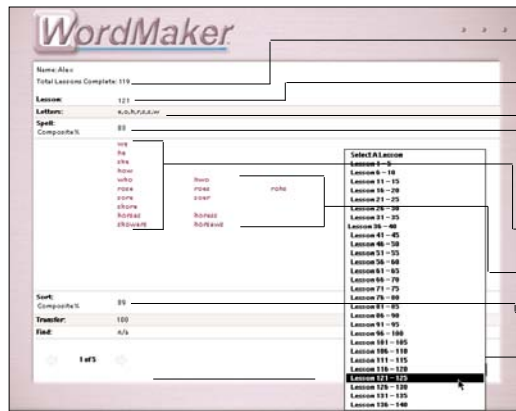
WordMaker

Name: Alex
Total Lessons Complete: 119

Lesson: 121
Letters: e,o,h,r,s,s,w
Spell: Composite% 89

we
he
she
how
who
rose
sore
shore
horses
showers

hwo
rose
sowr

horess
horsews

rote

Sort: Composite% 89
Transfer: 100
Find: n/a

1 of 5

Select A Lesson
Lesson 1 – 5
Lesson 6 – 10
Lesson 11 – 15
Lesson 16 – 20
Lesson 21 – 25
Lesson 26 – 30
Lesson 31 – 35
Lesson 36 – 40
Lesson 41 – 45
Lesson 46 – 50
Lesson 51 – 55
Lesson 56 – 60
Lesson 61 – 65
Lesson 66 – 70
Lesson 71 – 75
Lesson 76 – 80
Lesson 81 – 85
Lesson 86 – 90
Lesson 91 – 95
Lesson 96 – 100
Lesson 101 – 105
Lesson 106 – 110
Lesson 111 – 115
Lesson 116 – 120
Lesson 121 – 125
Lesson 126 – 130
Lesson 131 – 135
Lesson 136 – 140